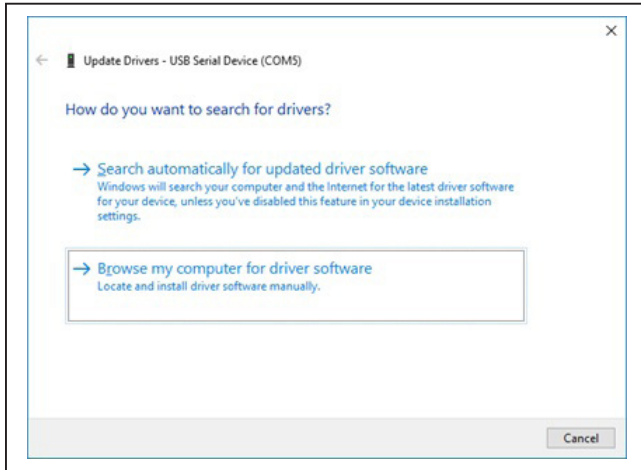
×

←

Update Drivers - USB Serial Device (COM5)

How do you want to search for drivers?

→ Search automatically for updated driver software
Windows will search your computer and the Internet for the latest driver software for your device, unless you've disabled this feature in your device installation settings.

→ Browse my computer for driver software
Locate and install driver software manually.

Cancel